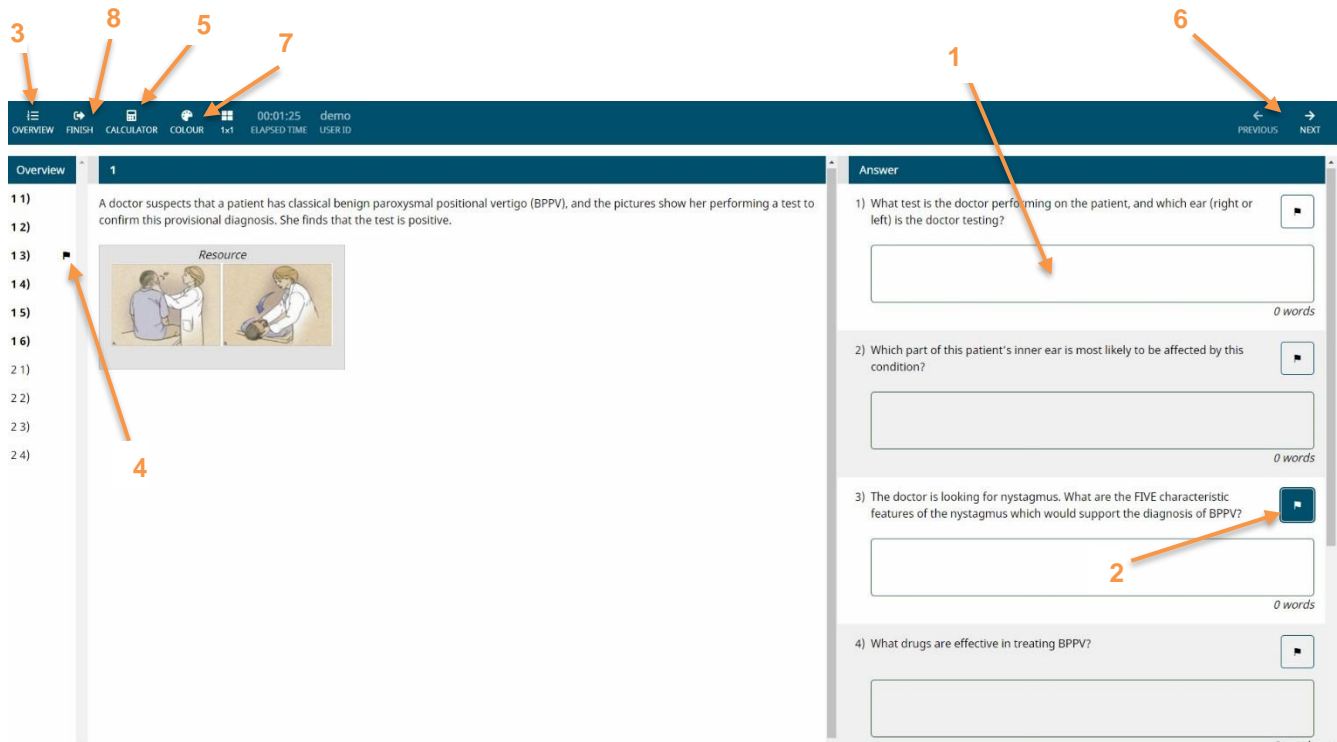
3 8 5 7 1 6

OVERVIEW FINISH CALCULATOR COLOUR 1x1 00:01:25 ELAPSED TIME demo USER ID

PREVIOUS NEXT

Overview

1 1)
1 2)
1 3)
1 4)
1 5)
1 6)
2 1)
2 2)
2 3)
2 4)

4

1

A doctor suspects that a patient has classical benign paroxysmal positional vertigo (BPPV), and the pictures show her performing a test to confirm this provisional diagnosis. She finds that the test is positive.

Resource

Answer

1) What test is the doctor performing on the patient, and which ear (right or left) is the doctor testing?

0 words

2) Which part of this patient's inner ear is most likely to be affected by this condition?

0 words

3) The doctor is looking for nystagmus. What are the FIVE characteristic features of the nystagmus which would support the diagnosis of BPPV?

2

0 words

4) What drugs are effective in treating BPPV?